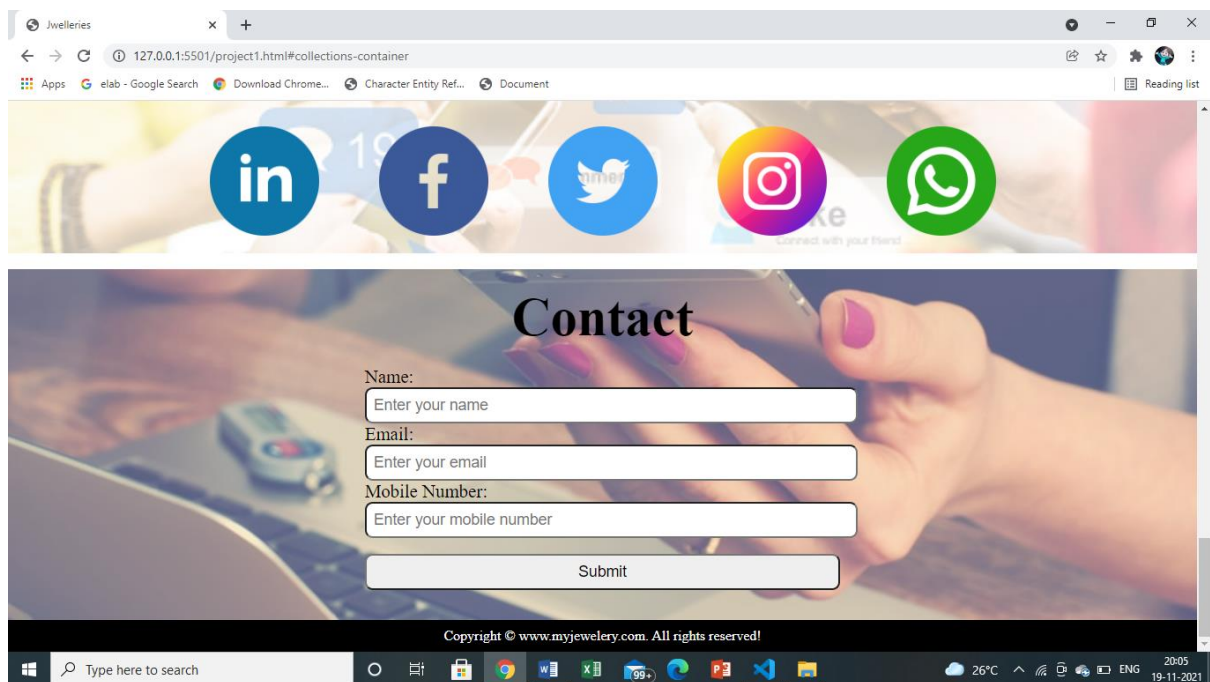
Jwelleries
127.0.0.1:5501/project1.html#collections-container
Apps elab - Google Search Download Chrome... Character Entity Ref... Document
Reading list

in f

Contact

Name:
Enter your name
Email:
Enter your email
Mobile Number:
Enter your mobile number
Submit

Copyright © www.myjewelery.com. All rights reserved!

Type here to search
99+
26°C ENG 20:05 19-11-2021